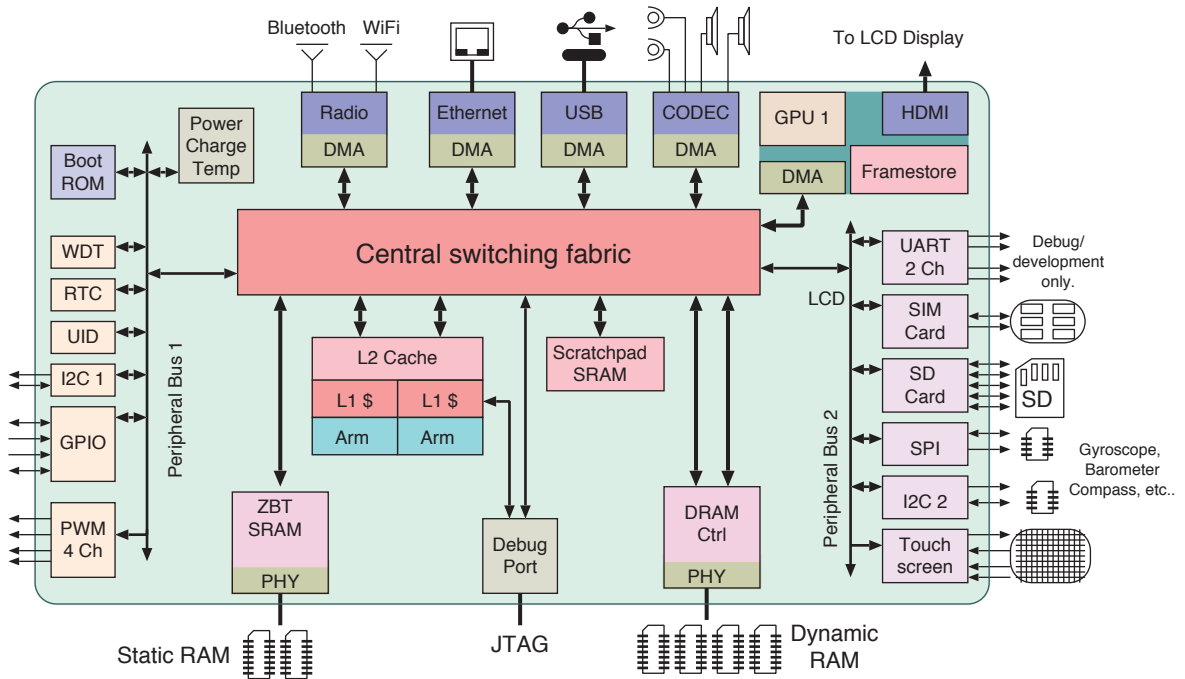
Bluetooth WiFi

To LCD Display

Radio
DMA

Ethernet
DMA

USB
DMA

CODEC
DMA

GPU 1

HDMI

DMA

Framestore

Power Charge Temp

Boot ROM

WDT

RTC

UID

I2C 1

GPIO

PWM 4 Ch

Peripheral Bus 1

Central switching fabric

L2 Cache

L1 $

L1 $

Arm

Arm

Scratchpad SRAM

ZBT SRAM
PHY

Debug Port

DRAM Ctrl
PHY

LCD

Peripheral Bus 2

UART 2 Ch

Debug/ development only.

SIM Card

SD Card

SD

SPI

Gyroscope, Barometer Compass, etc..

I2C 2

Touch screen

Static RAM

JTAG

Dynamic RAM